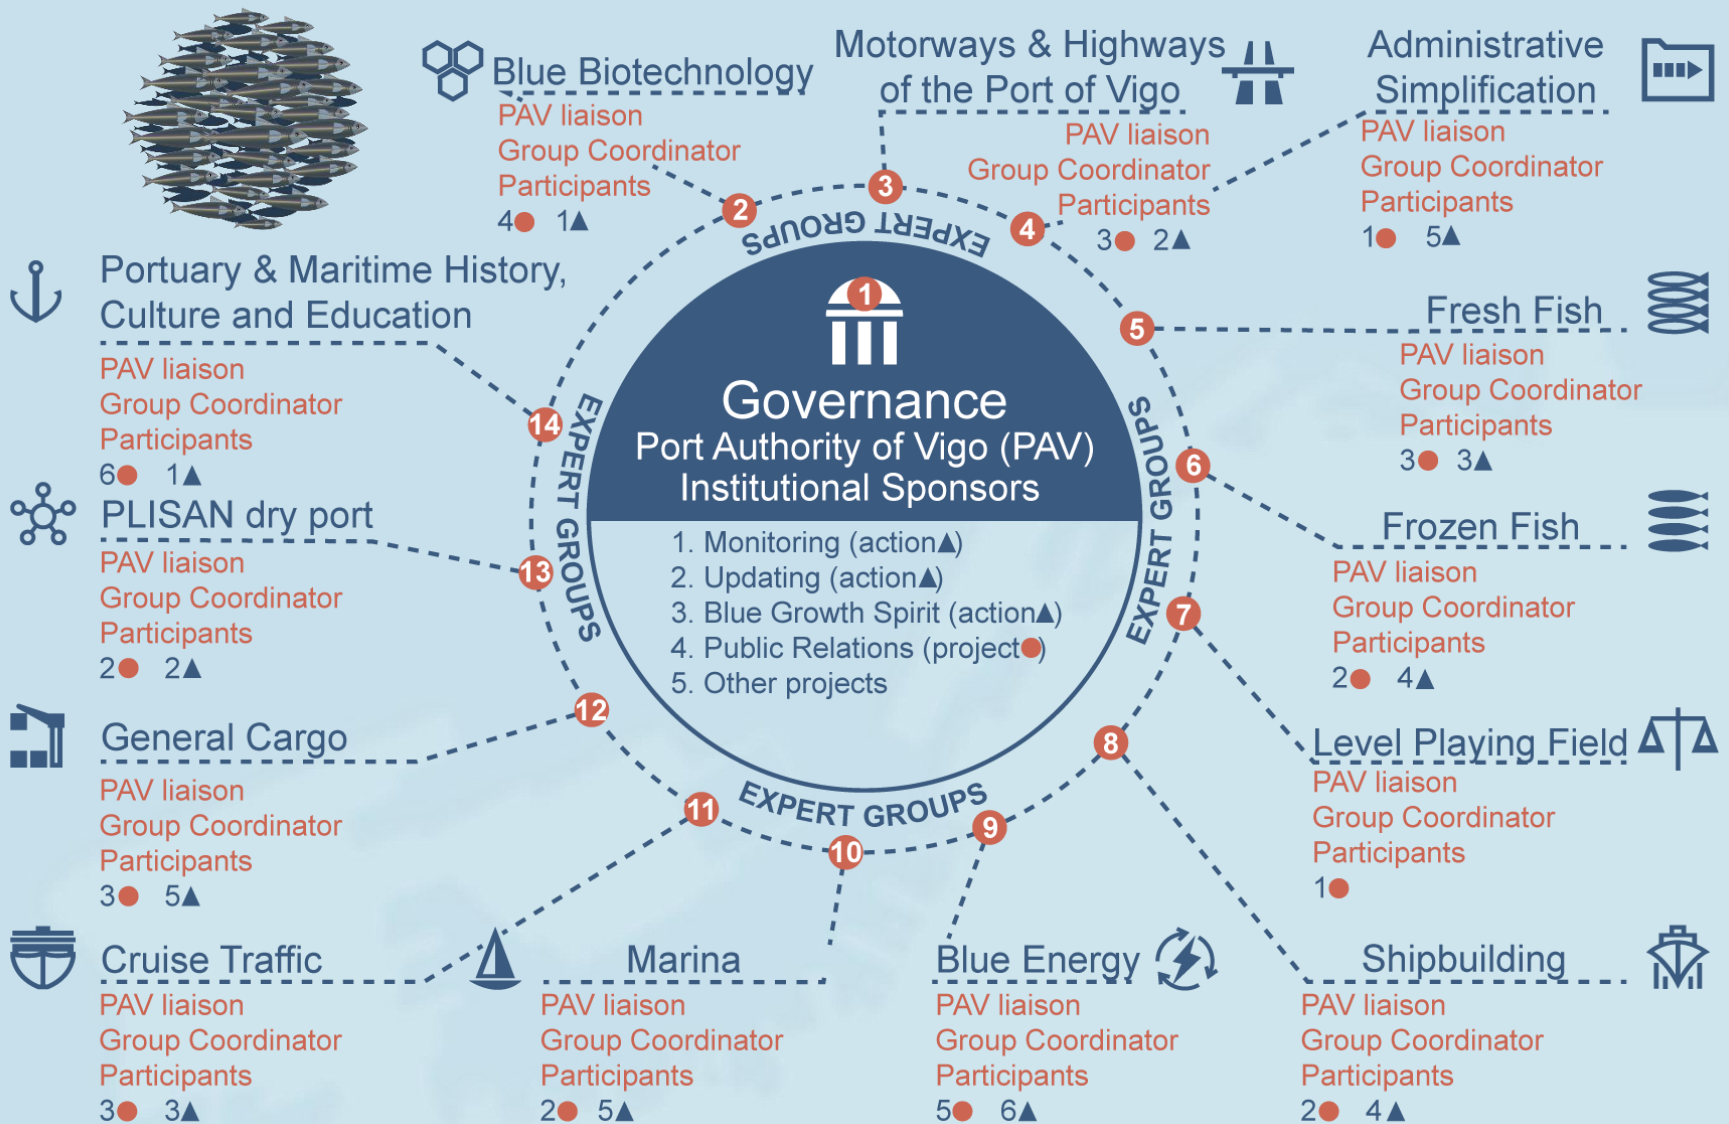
Blue Biotechnology
PAV liaison
Group Coordinator
Participants
4● 1▲

Motorways & Highways of the Port of Vigo
PAV liaison
Group Coordinator
Participants
3● 2▲

Administrative Simplification
PAV liaison
Group Coordinator
Participants
1● 5▲

Portuary & Maritime History, Culture and Education
PAV liaison
Group Coordinator
Participants
6● 1▲

Fresh Fish
PAV liaison
Group Coordinator
Participants
3● 3▲

PLISAN dry port
PAV liaison
Group Coordinator
Participants
2● 2▲

Frozen Fish
PAV liaison
Group Coordinator
Participants
2● 4▲

General Cargo
PAV liaison
Group Coordinator
Participants
3● 5▲

Level Playing Field
PAV liaison
Group Coordinator
Participants
1●

Cruise Traffic
PAV liaison
Group Coordinator
Participants
3● 3▲

Marina
PAV liaison
Group Coordinator
Participants
2● 5▲

Blue Energy
PAV liaison
Group Coordinator
Participants
5● 6▲

Shipbuilding
PAV liaison
Group Coordinator
Participants
2● 4▲

EXPERT GROUPS
EXPERT GROUPS
EXPERT GROUPS
EXPERT GROUPS

1
Governance
Port Authority of Vigo (PAV)
Institutional Sponsors
1. Monitoring (action▲)
2. Updating (action▲)
3. Blue Growth Spirit (action▲)
4. Public Relations (project●)
5. Other projects

2 3 4 5 6 7 8 9 10 11 12 13 14